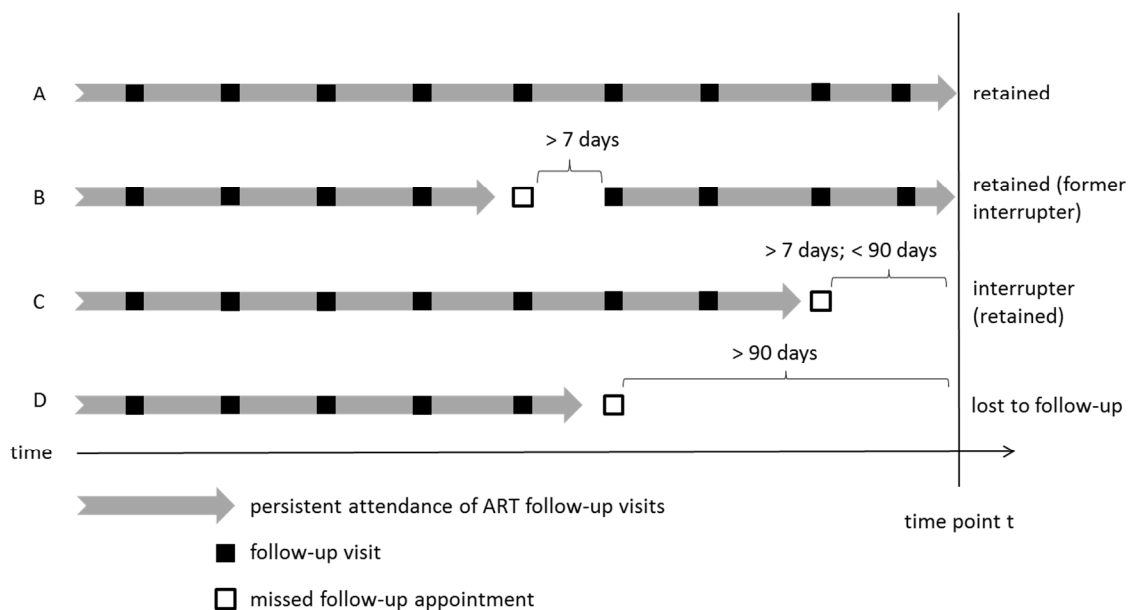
A

retained

> 7 days

B

retained (former interrupter)

> 7 days; < 90 days

C

interrupter (retained)

> 90 days

D

lost to follow-up

time

persistent attendance of ART follow-up visits

time point t

follow-up visit

missed follow-up appointment